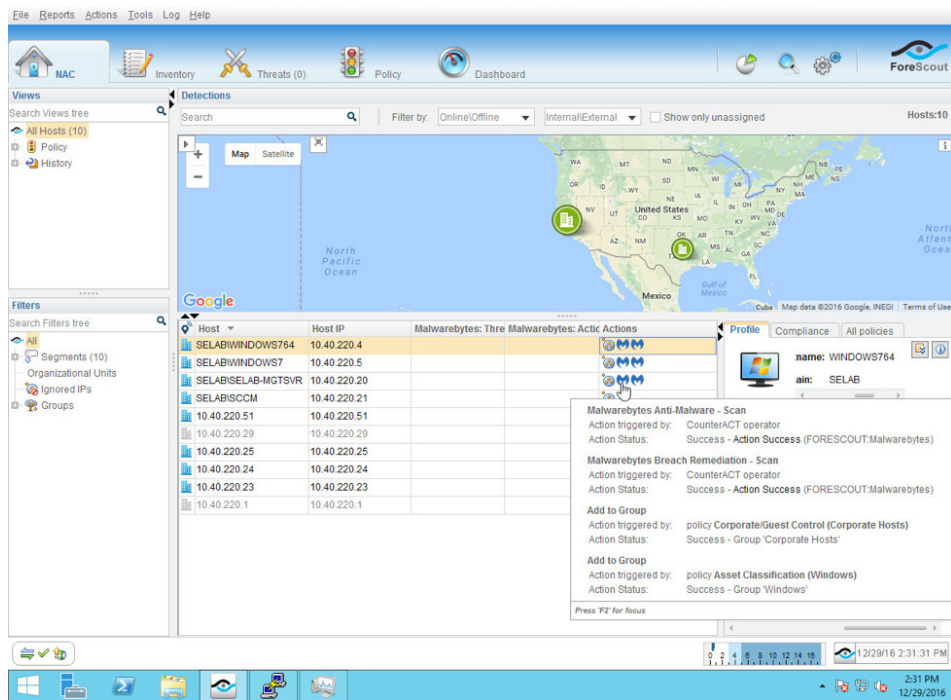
File Reports Actions Tools Log Help

NAC Inventory Threats (0) Policy Dashboard

ForeScout

Views

Search Views tree

All Hosts (10)
Policy
History

Detections

Search

Filter by: Online\Offline Internal\External Show only unassigned

Hosts:10

Map Satellite

North Pacific Ocean

United States

Mexico

Gulf of Mexico

North Atlantic Ocean

WA MT ND MN OR ID SD WI NY SE NE IA NV UT CO KS MO IL IN OH PA KY WV VA TN NC AZ NM OK AR MS AL GA SC TX LA FL ME NH VT MA CT NJ MD DE MI

Google

Cuba Map data ©2016 Google, INEGI Terms of Use

Filters

Search Filters tree

All
Segments (10)
Organizational Units
Ignored IPs
Groups

| Host | Host IP | Malwarebytes: Thre | Malwarebytes: Actic | Actions |
|---|---|---|---|---|
| SELAB\WINDOWS764 | 10.40.220.4 | | | |
| SELAB\WINDOWS7 | 10.40.220.5 | | | |
| SELAB\SELAB-MGTSVR | 10.40.220.20 | | | |
| SELAB\SCCM | 10.40.220.21 | | | |
| 10.40.220.51 | 10.40.220.51 | | | |
| 10.40.220.29 | 10.40.220.29 | | | |
| 10.40.220.25 | 10.40.220.25 | | | |
| 10.40.220.24 | 10.40.220.24 | | | |
| 10.40.220.23 | 10.40.220.23 | | | |
| 10.40.220.1 | 10.40.220.1 | | | |

Profile Compliance All policies

name: WINDOWS764
ain: SELAB

Malwarebytes Anti-Malware - Scan
Action triggered by: CounterACT operator
Action Status: Success - Action Success (FORESCOUT:Malwarebytes)

Malwarebytes Breach Remediation - Scan
Action triggered by: CounterACT operator
Action Status: Success - Action Success (FORESCOUT:Malwarebytes)

Add to Group
Action triggered by: policy Corporate/Guest Control (Corporate Hosts)
Action Status: Success - Group 'Corporate Hosts'

Add to Group
Action triggered by: policy Asset Classification (Windows)
Action Status: Success - Group 'Windows'

Press 'F2' for focus

0 2 4 6 8 10 12 14 16

12/29/16 2:31:31 PM

2:31 PM
12/29/2016